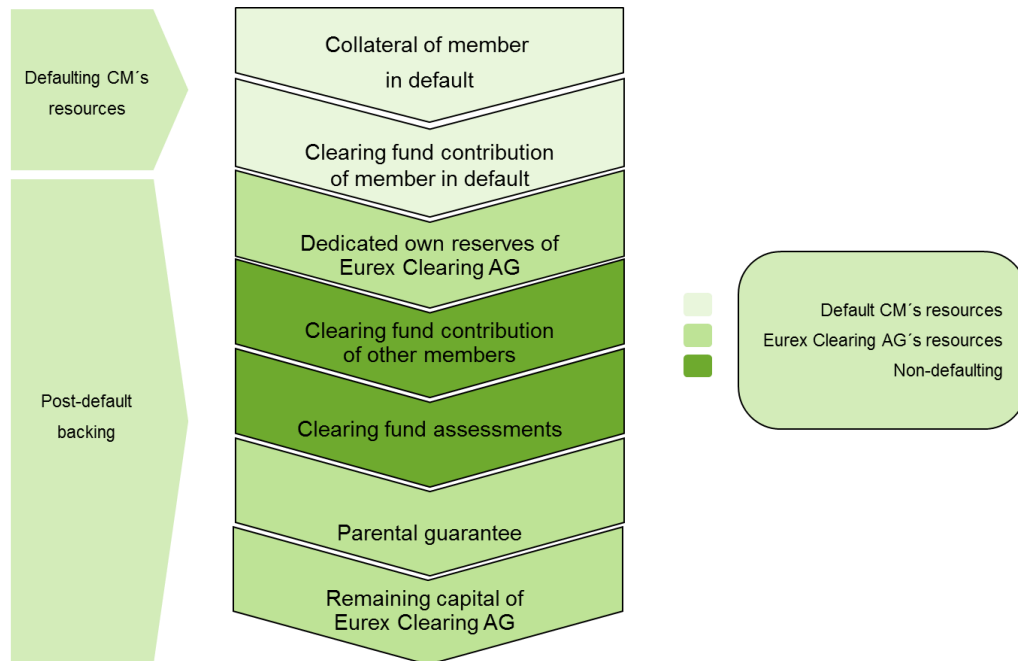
Defaulting CM´s resources

Post-default backing

Collateral of member in default

Clearing fund contribution of member in default

Dedicated own reserves of Eurex Clearing AG

Clearing fund contribution of other members

Clearing fund assessments

Parental guarantee

Remaining capital of Eurex Clearing AG

Default CM´s resources

Eurex Clearing AG´s resources

Non-defaulting